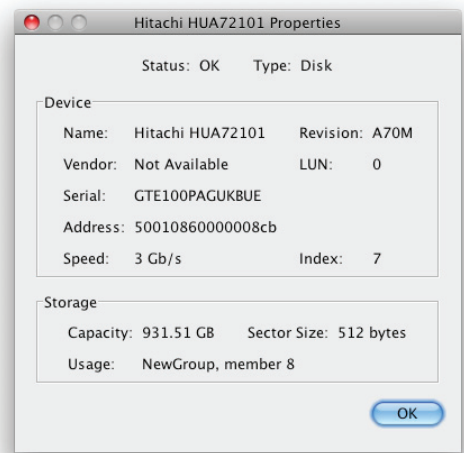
Hitachi HUA72101 Properties

Status: OK Type: Disk

Device

Name: Hitachi HUA72101 Revision: A70M

Vendor: Not Available LUN: 0

Serial: GTE100PAGUKBUE

Address: 50010860000008cb

Speed: 3 Gb/s Index: 7

Storage

Capacity: 931.51 GB Sector Size: 512 bytes

Usage: NewGroup, member 8

OK